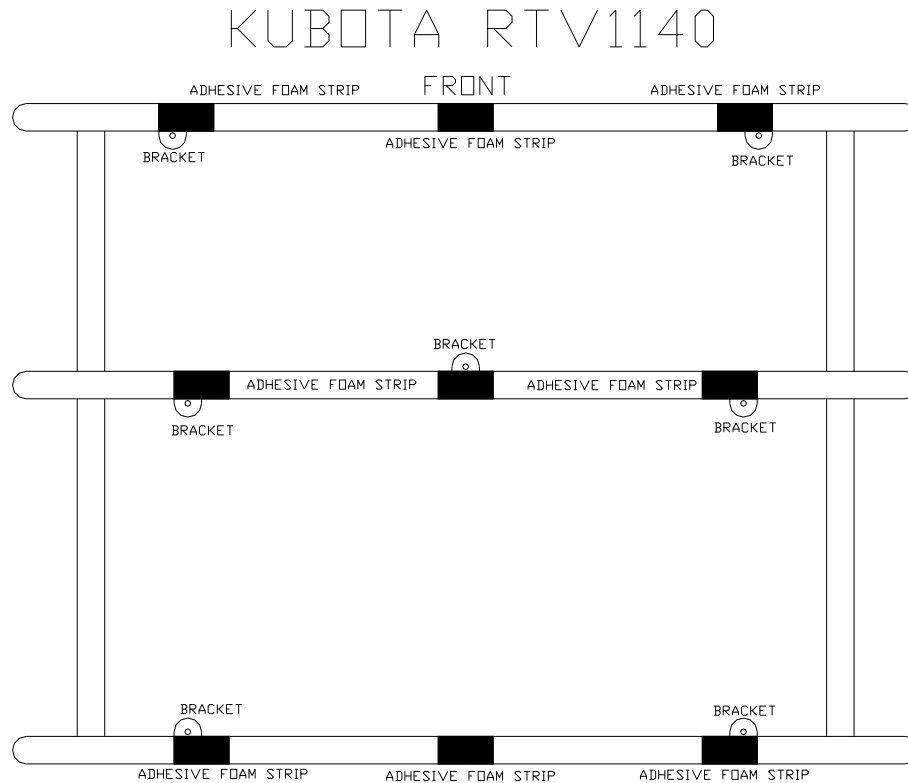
KUBOTA RTV1140

ADHESIVE FOAM STRIP

FRONT

ADHESIVE FOAM STRIP

BRACKET

ADHESIVE FOAM STRIP

BRACKET

BRACKET

ADHESIVE FOAM STRIP

ADHESIVE FOAM STRIP

BRACKET

BRACKET

BRACKET

BRACKET

ADHESIVE FOAM STRIP

ADHESIVE FOAM STRIP

ADHESIVE FOAM STRIP